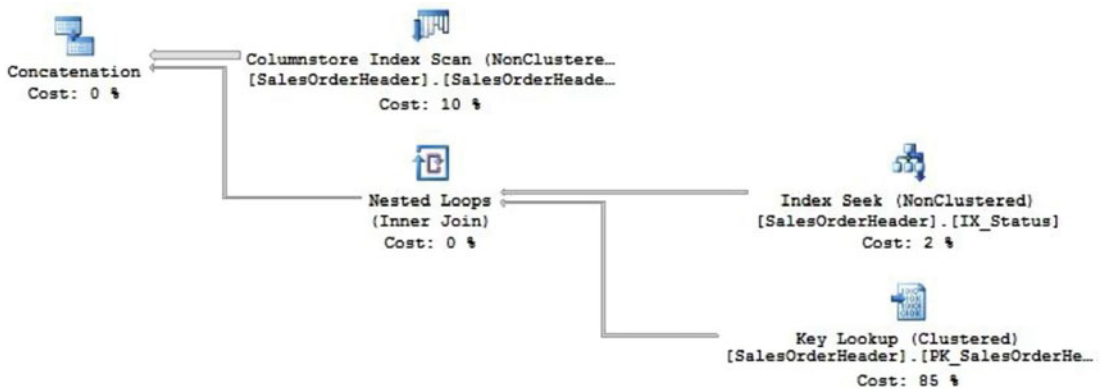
Concatenation
Cost: 0 %

Columnstore Index Scan (NonClustere…
[SalesOrderHeader].[SalesOrderHeade…
Cost: 10 %

Nested Loops
(Inner Join)
Cost: 0 %

Index Seek (NonClustered)
[SalesOrderHeader].[IX_Status]
Cost: 2 %

Key Lookup (Clustered)
[SalesOrderHeader].[PK_SalesOrderHe…
Cost: 85 %